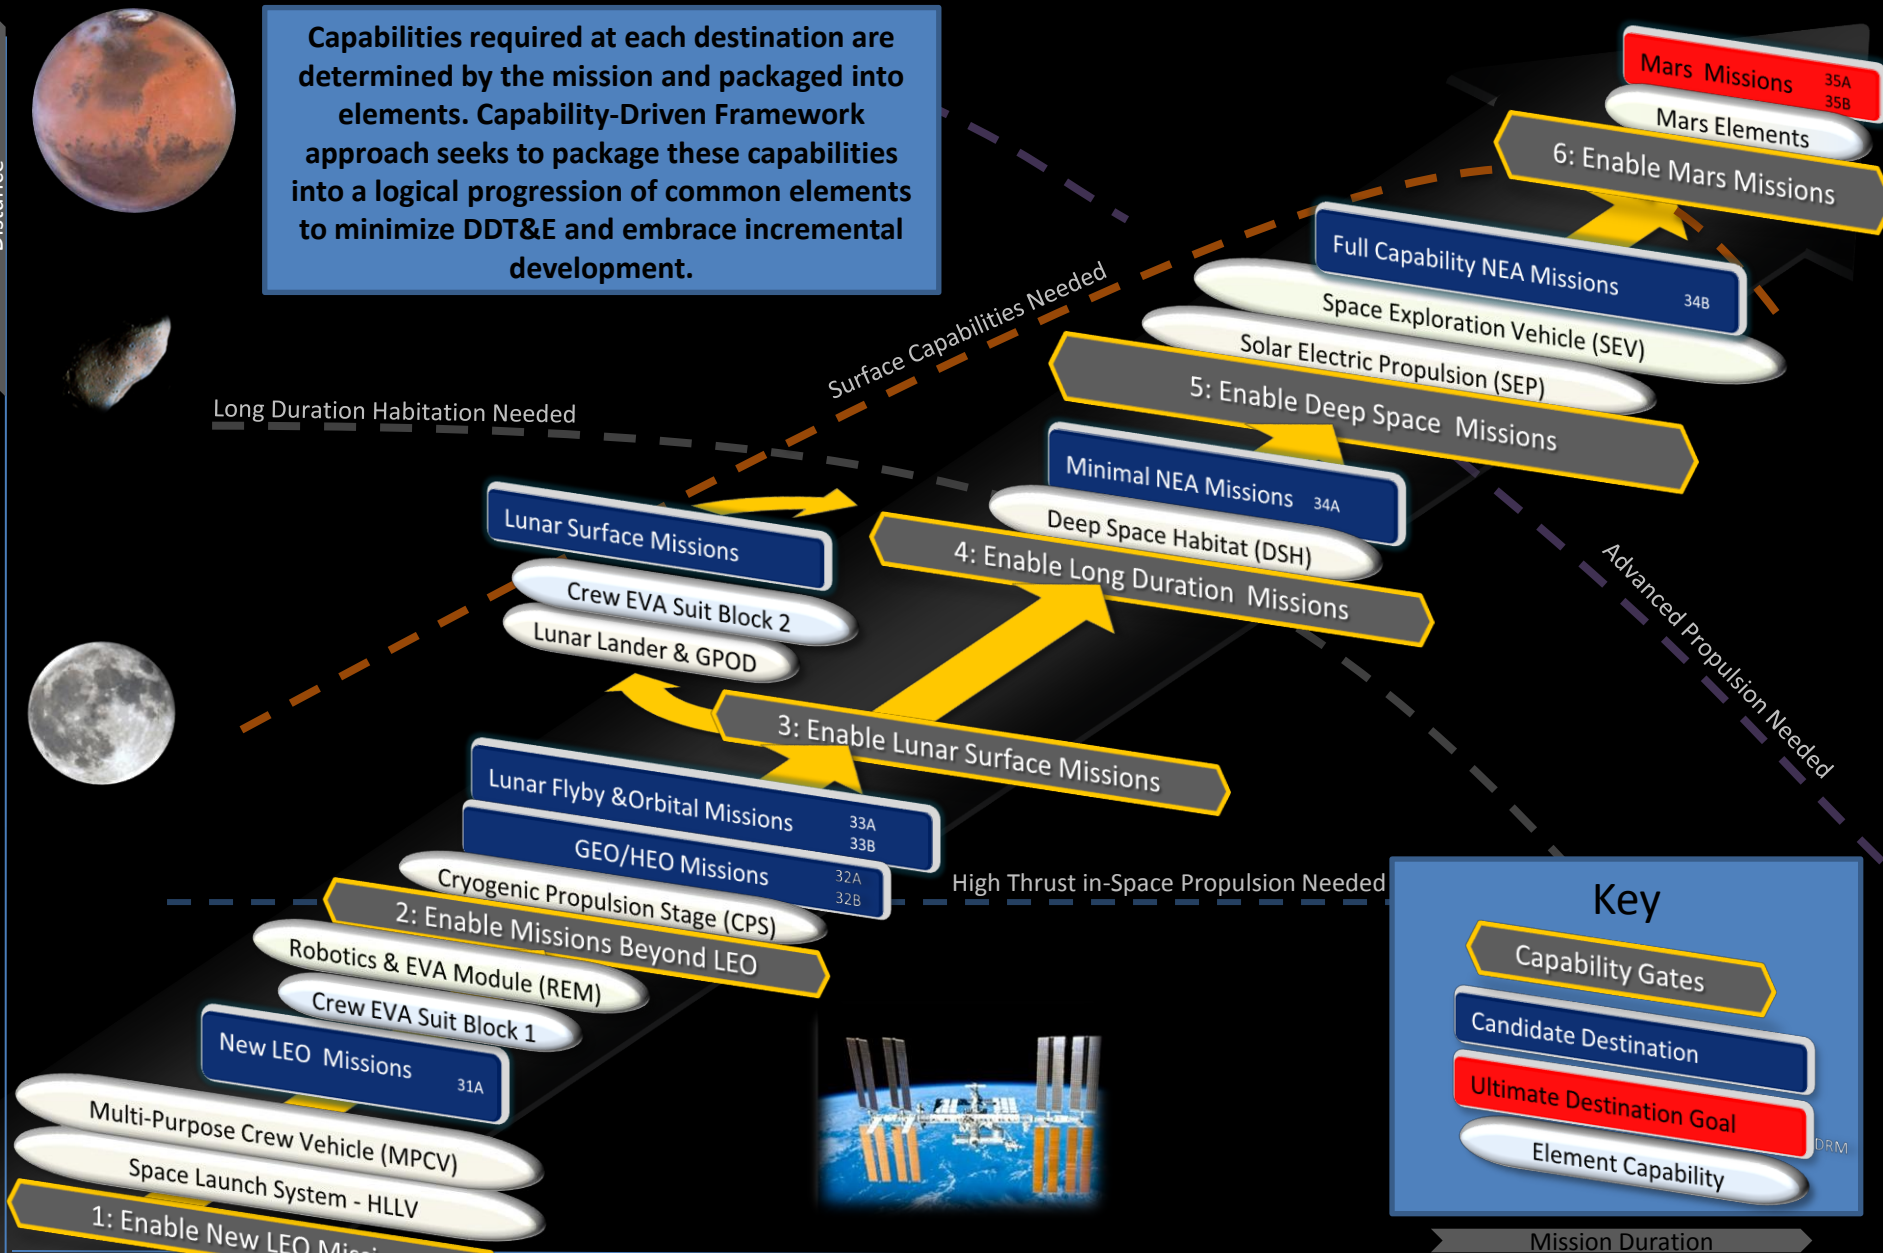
Capabilities required at each destination are determined by the mission and packaged into elements. Capability-Driven Framework approach seeks to package these capabilities into a logical progression of common elements to minimize DDT&E and embrace incremental development.

Distance

Mars Missions 35A 35B
Mars Elements
6: Enable Mars Missions

Surface Capabilities Needed

Full Capability NEA Missions 34B
Space Exploration Vehicle (SEV)
Solar Electric Propulsion (SEP)
5: Enable Deep Space Missions

Long Duration Habitation Needed

Minimal NEA Missions 34A
Deep Space Habitat (DSH)
4: Enable Long Duration Missions

Lunar Surface Missions
Crew EVA Suit Block 2
Lunar Lander & GPOD

Advanced Propulsion Needed

3: Enable Lunar Surface Missions

Lunar Flyby &Orbital Missions 33A 33B
GEO/HEO Missions 32A 32B
Cryogenic Propulsion Stage (CPS)

High Thrust in-Space Propulsion Needed

2: Enable Missions Beyond LEO
Robotics & EVA Module (REM)
Crew EVA Suit Block 1
New LEO Missions 31A
Multi-Purpose Crew Vehicle (MPCV)
Space Launch System - HLLV
1: Enable New LEO Missi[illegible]

Key
Capability Gates
Candidate Destination
Ultimate Destination Goal
DRM
Element Capability

Mission Duration